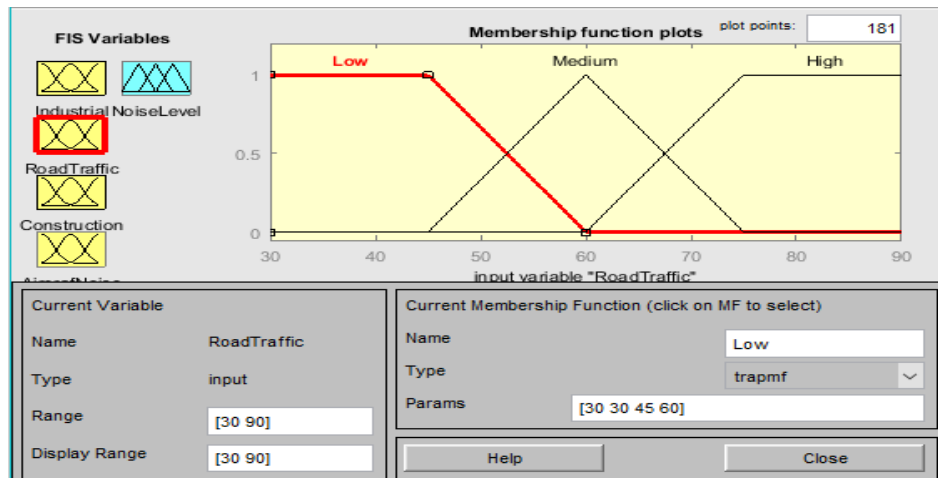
FIS Variables

Industrial NoiseLevel

RoadTraffic

Construction

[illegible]

Membership function plots

plot points: 181

Low Medium High

1

0.5

0

30 40 50 60 70 80 90

input variable "RoadTraffic"

Current Variable

Name RoadTraffic

Type input

Range [30 90]

Display Range [30 90]

Current Membership Function (click on MF to select)

Name Low

Type trapmf

Params [30 30 45 60]

Help

Close